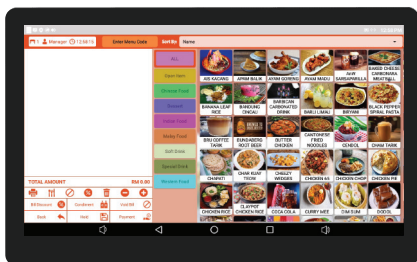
Manager 12:48 PM
Enter Menu Code
Sort By Name
ALL
New Item
Chinese Food
Dessert
Indian Food
Malay Food
Soft Drink
Special Drink
Western Food
ABC KACANG
APAM BALIK
AYAM GORENG
AYAM MADU
A&W SARSAPARILLA
BAKED CHEESE CARBONARA MEATBALL
BANANA LEAF RICE
BANDUNG DINGAI
BARBICAN CARBONATED DRINK
BAULU LIMAU
BIRYANI
BLACK PEPPER SPIRAL PASTA
BIRU COFFEE TARIK
BUNDABERG ROOT BEER
BUTTER CHICKEN
CANTONESE FRIED NOODLES
CENDOL
CHAM TARIK
CHAPATI
CHAR KUAY TEOW
CHILLEY WEDGES
CHICKEN 65
CHICKEN CHOP
CHICKEN PIE
CHICKEN RICE
CLAYPOT CHICKEN RICE
COCA COLA
CURRY MEE
DIM SUM
DODOL
TOTAL AMOUNT RM 0.00
Bill Discount
Condiment
Void Bill
Back
Hold
Payment